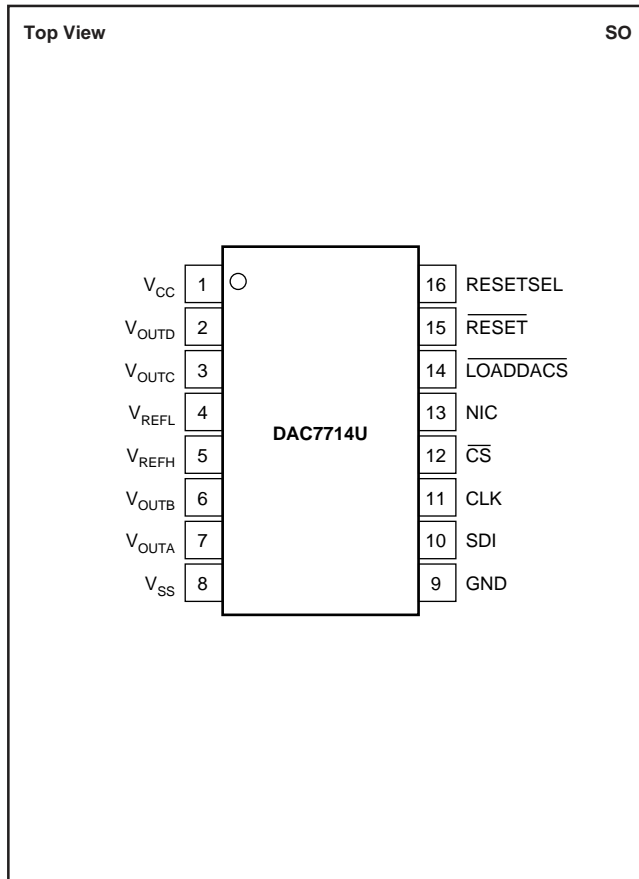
Top View

SO

$V_{CC}$ 1
$V_{OUTD}$ 2
$V_{OUTC}$ 3
$V_{REFL}$ 4
$V_{REFH}$ 5
$V_{OUTB}$ 6
$V_{OUTA}$ 7
$V_{SS}$ 8

DAC7714U

16 RESETSEL
15 $\overline{RESET}$
14 $\overline{LOADDACS}$
13 NIC
12 $\overline{CS}$
11 CLK
10 SDI
9 GND